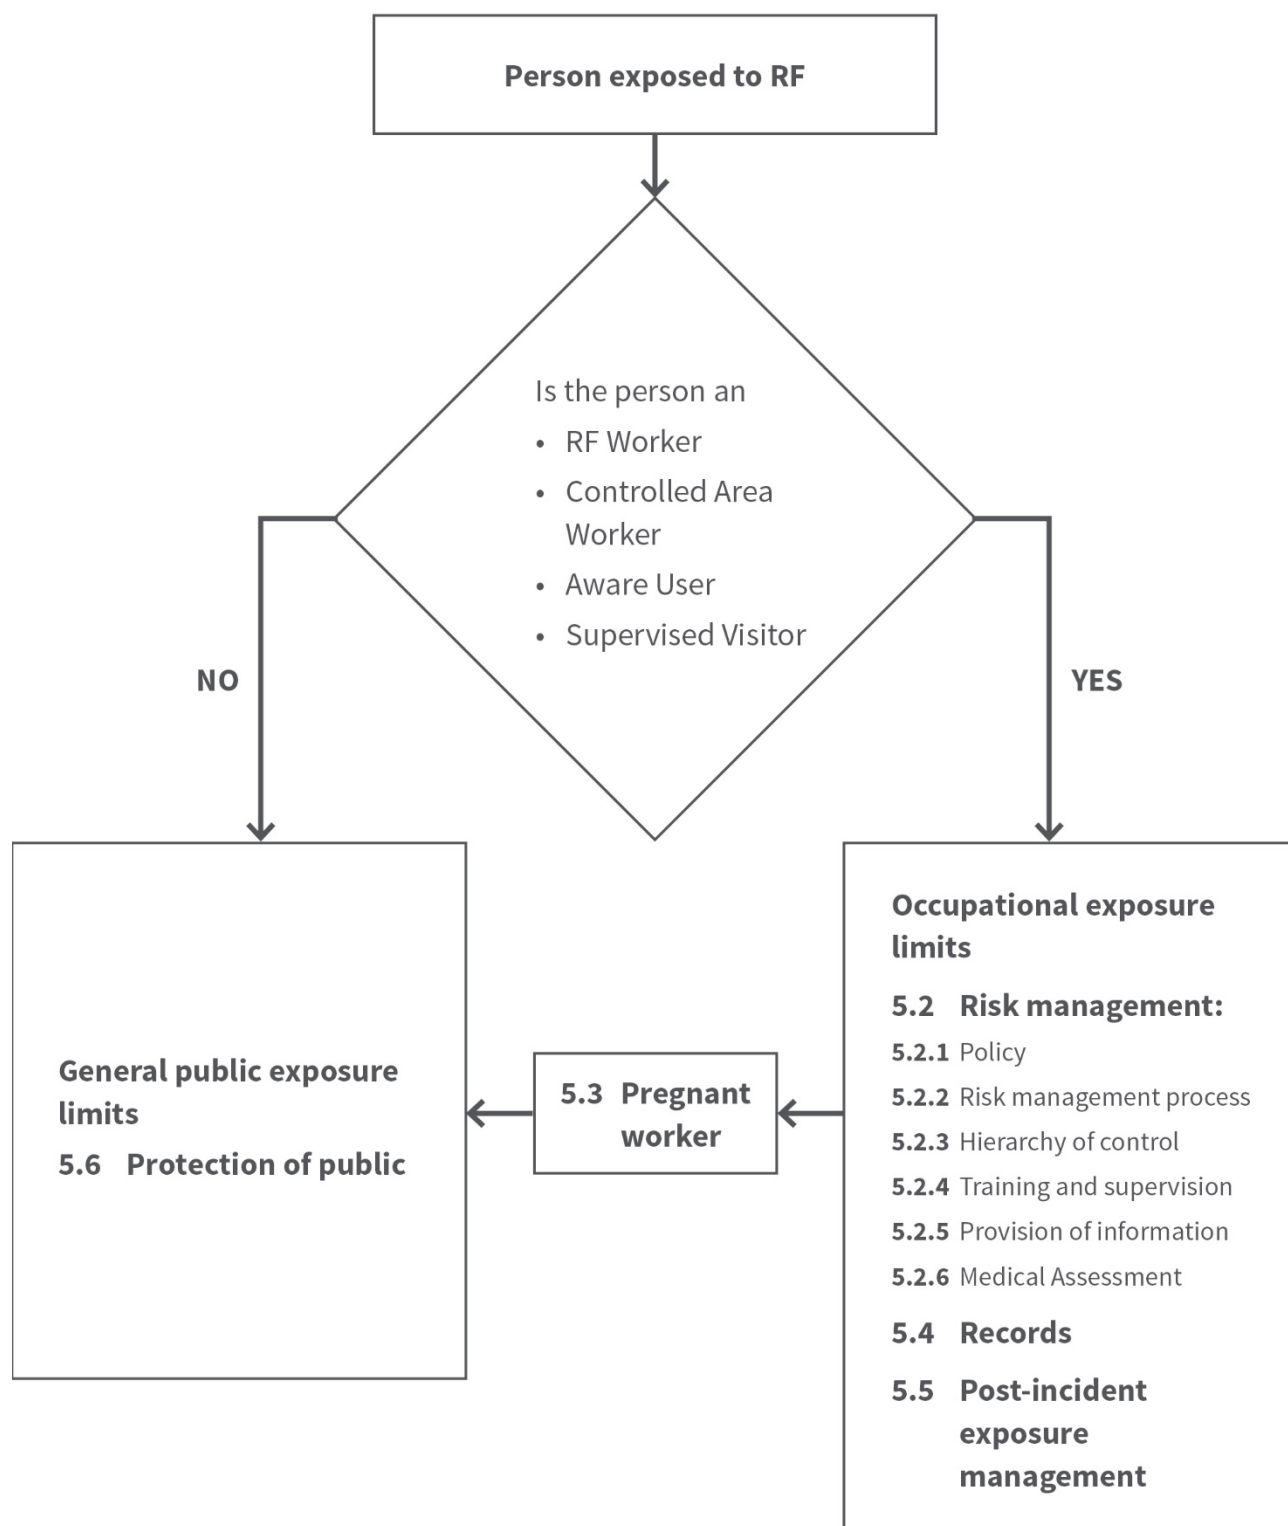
Person exposed to RF

Is the person an
- RF Worker
- Controlled Area Worker
- Aware User
- Supervised Visitor

NO

YES

General public exposure limits
5.6 Protection of public

5.3 Pregnant worker

Occupational exposure limits
5.2 Risk management:
5.2.1 Policy
5.2.2 Risk management process
5.2.3 Hierarchy of control
5.2.4 Training and supervision
5.2.5 Provision of information
5.2.6 Medical Assessment
5.4 Records
5.5 Post-incident exposure management